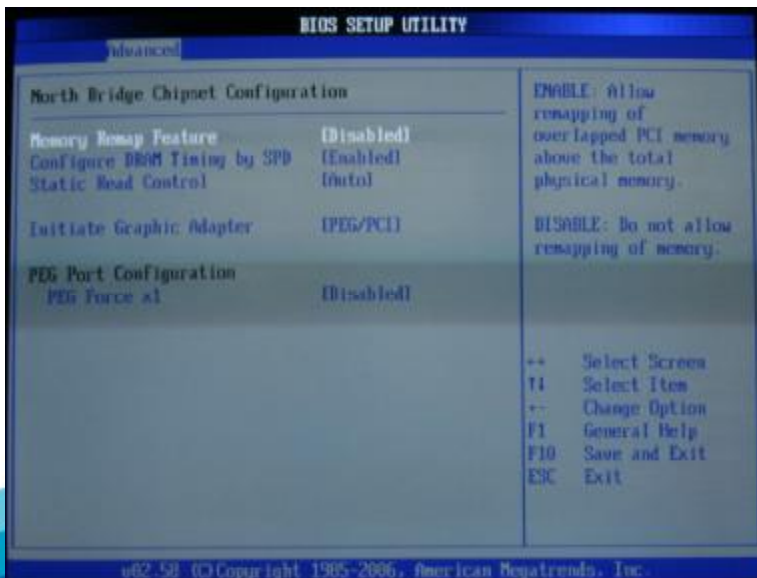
BIOS SETUP UTILITY

Advanced

North Bridge Chipset Configuration

Memory Remap Feature [Disabled]
Configure DRAM Timing by SPD [Enabled]
Static Read Control [Auto]

Initiate Graphic Adapter [PEG/PCI]

PEG Port Configuration
PEG Force x1 [Disabled]

ENABLE: Allow remapping of overlapped PCI memory above the total physical memory.

DISABLE: Do not allow remapping of memory.

↔ Select Screen
↑↓ Select Item
+- Change Option
F1 General Help
F10 Save and Exit
ESC Exit

v02.58 (C)Copyright 1985-2006, American Megatrends, Inc.